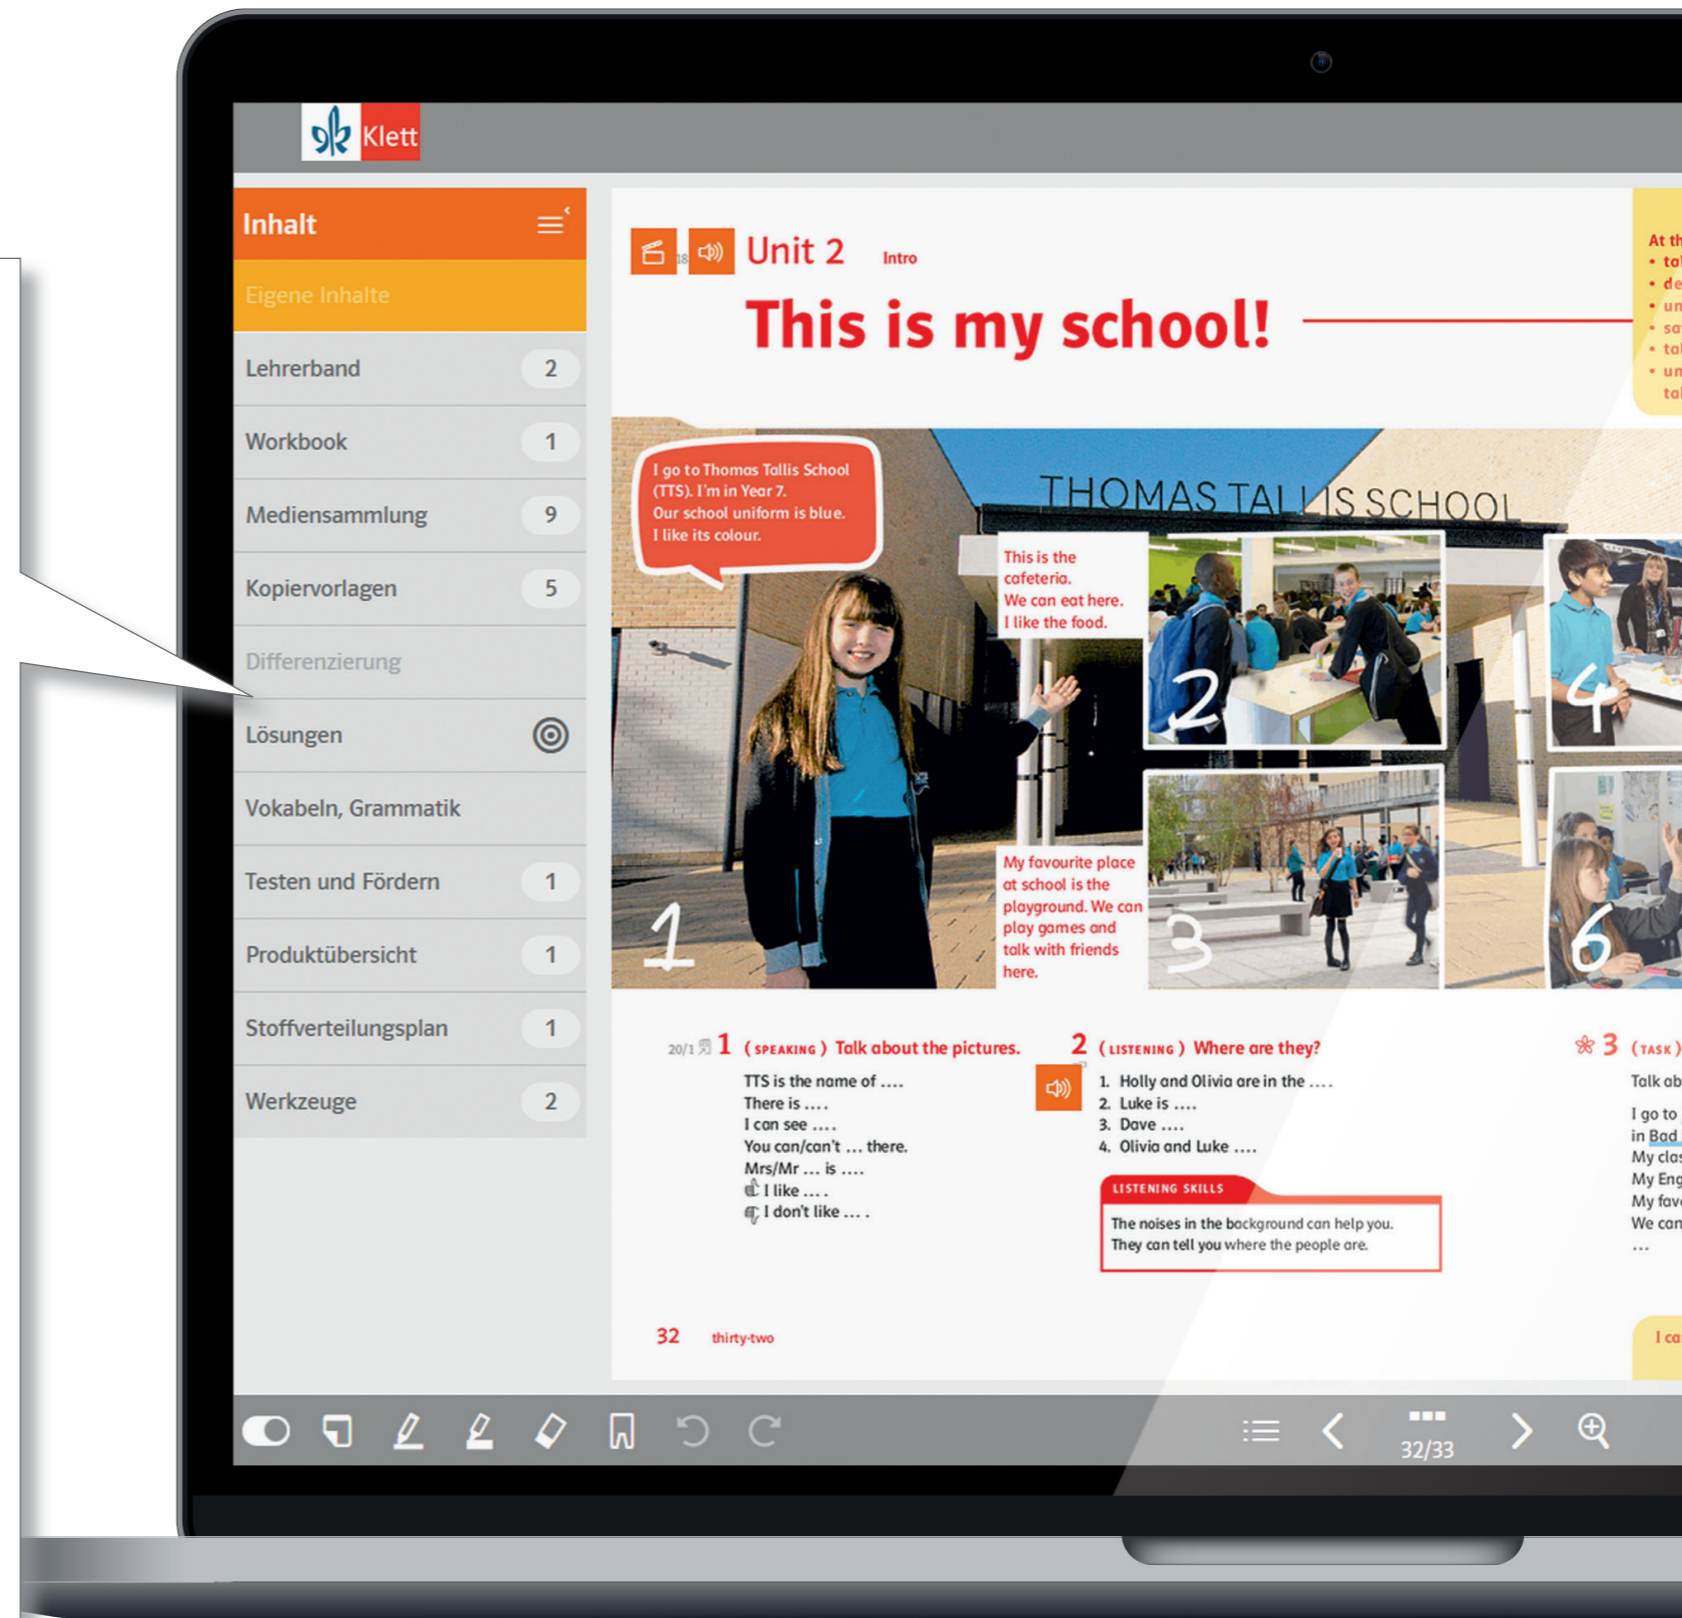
Klett

Inhalt

Eigene Inhalte

Lehrerband 2

Workbook 1

Mediensammlung 9

Kopiervorlagen 5

Differenzierung

Lösungen

Vokabeln, Grammatik

Testen und Fördern 1

Produktübersicht 1

Stoffverteilungsplan 1

Werkzeuge 2

18 Unit 2 Intro

This is my school!

At th
• ta
• de
• un
• sa
• ta
• un
ta

I go to Thomas Tallis School (TTS). I'm in Year 7. Our school uniform is blue. I like its colour.

THOMAS TALLIS SCHOOL

This is the cafeteria. We can eat here. I like the food.

My favourite place at school is the playground. We can play games and talk with friends here.

1 2 3 4 6

20/1 1 (SPEAKING) Talk about the pictures.

TTS is the name of ....
There is ....
I can see ....
You can/can't ... there.
Mrs/Mr ... is ....
I like ....
I don't like ....

2 (LISTENING) Where are they?

1. Holly and Olivia are in the ....
2. Luke is ....
3. Dave ....
4. Olivia and Luke ....

LISTENING SKILLS

The noises in the background can help you. They can tell you where the people are.

3 (TASK)

Talk ab
I go to
in Bad
My clas
My Eng
My fav
We can
...

32 thirty-two

I ca

32/33